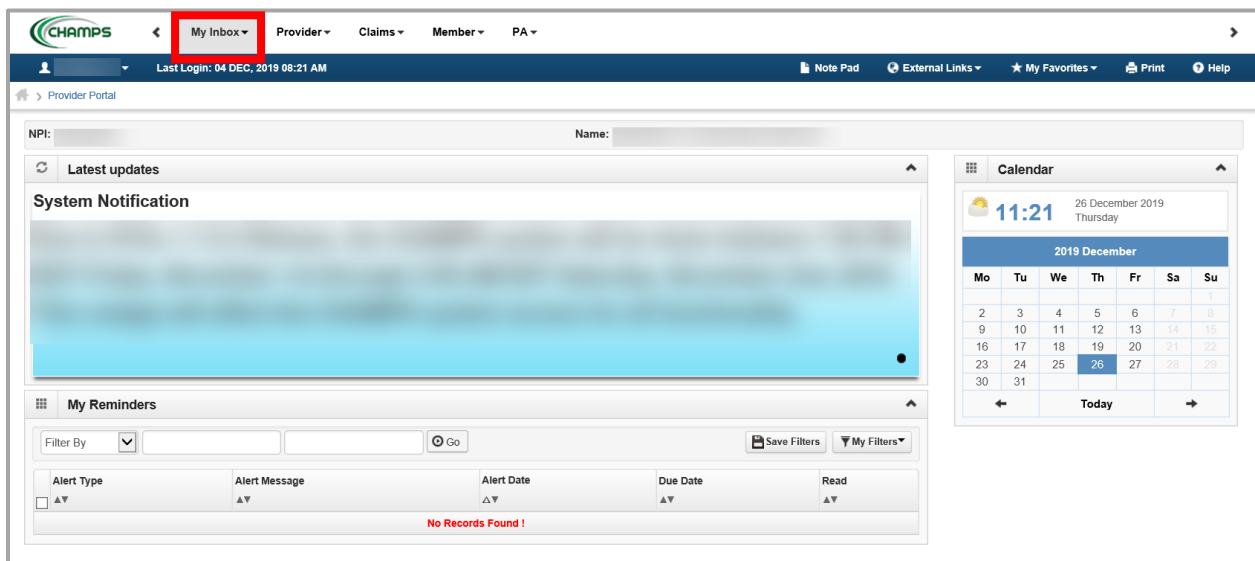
CHAMPS

My Inbox Provider Claims Member PA

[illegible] Last Login: 04 DEC, 2019 08:21 AM

Note Pad External Links My Favorites Print Help

Provider Portal

NPI: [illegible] Name: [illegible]

Latest updates

System Notification

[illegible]

Calendar

11:21 26 December 2019 Thursday

2019 December

| Mo | Tu | We | Th | Fr | Sa | Su |
|---|---|---|---|---|---|---|
| | | | | | | 1 |
| 2 | 3 | 4 | 5 | 6 | 7 | 8 |
| 9 | 10 | 11 | 12 | 13 | 14 | 15 |
| 16 | 17 | 18 | 19 | 20 | 21 | 22 |
| 23 | 24 | 25 | 26 | 27 | 28 | 29 |
| 30 | 31 | | | | | |

Today

My Reminders

Filter By Go Save Filters My Filters

| Alert Type | Alert Message | Alert Date | Due Date | Read |
|---|---|---|---|---|
| No Records Found ! | | | | |